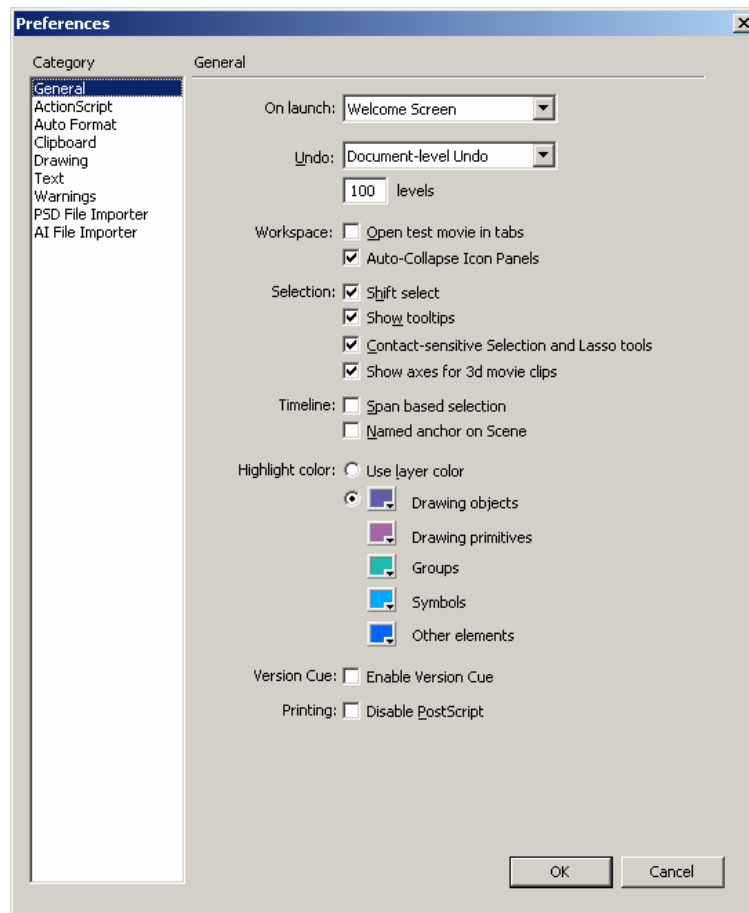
Preferences

Category

General
ActionScript
Auto Format
Clipboard
Drawing
Text
Warnings
PSD File Importer
AI File Importer

General

On launch: Welcome Screen

Undo: Document-level Undo

100 levels

Workspace: Open test movie in tabs
Auto-Collapse Icon Panels

Selection: Shift select
Show tooltips
Contact-sensitive Selection and Lasso tools
Show axes for 3d movie clips

Timeline: Span based selection
Named anchor on Scene

Highlight color: Use layer color
Drawing objects
Drawing primitives
Groups
Symbols
Other elements

Version Cue: Enable Version Cue

Printing: Disable PostScript

OK Cancel